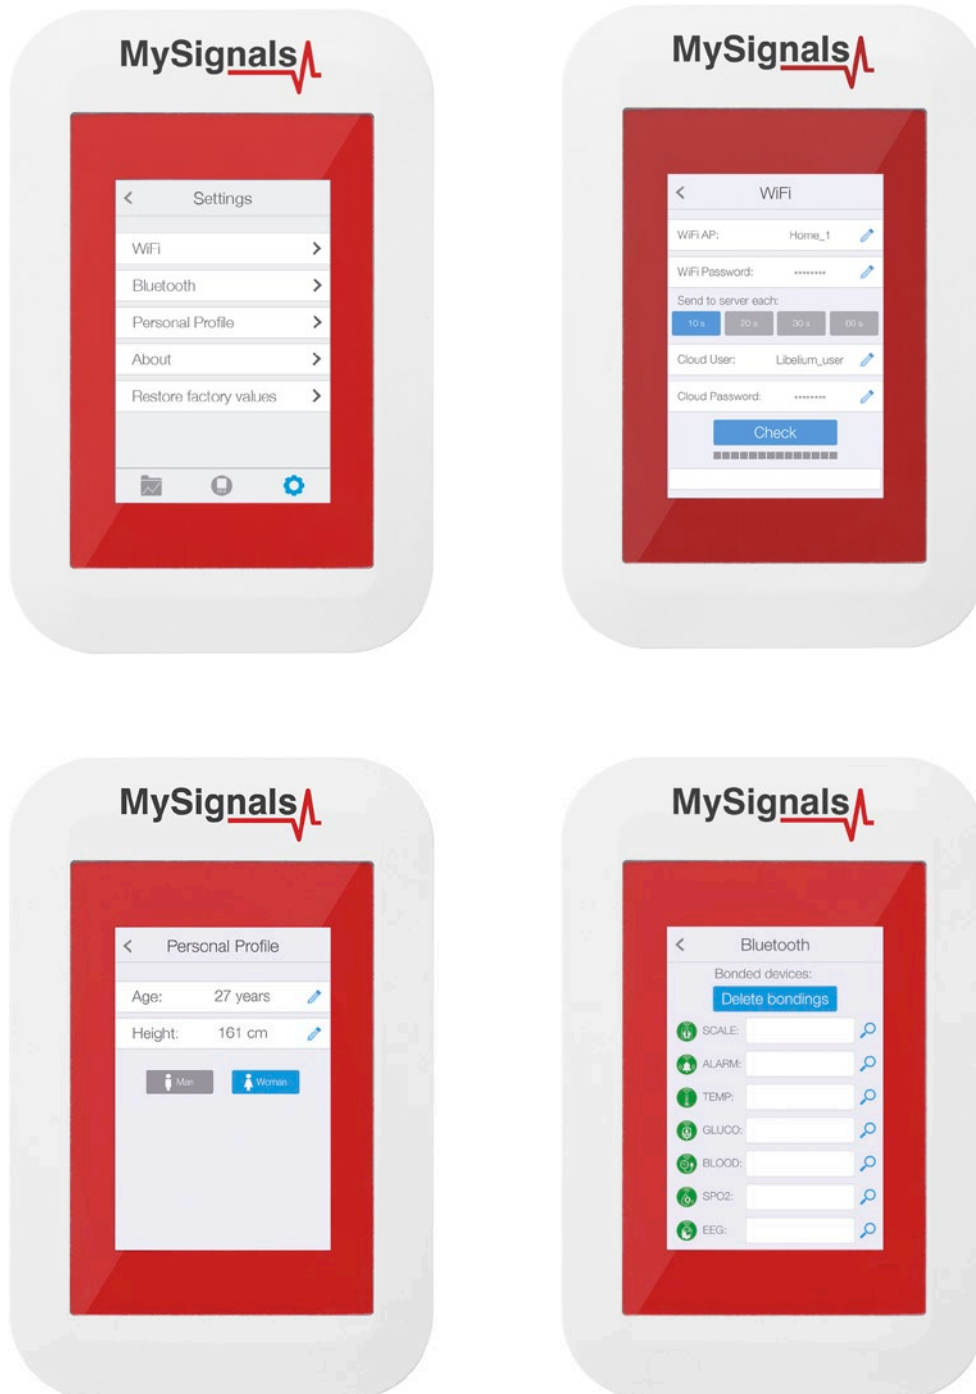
MySignals

<

Settings

WiFi >

Bluetooth >

Personal Profile >

About >

Restore factory values >

MySignals

<

WiFi

WiFi AP: Home_1

WiFi Password: ••••••••

Send to server each:

10 s 20 s 30 s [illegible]

Cloud User: Libelium_user

Cloud Password: ••••••••

Check

MySignals

<

Personal Profile

Age: 27 years

Height: 161 cm

Man Woman

MySignals

<

Bluetooth

Bonded devices:

Delete bondings

SCALE:

ALARM:

TEMP:

GLUCO:

BLOOD:

SPO2:

EEG: